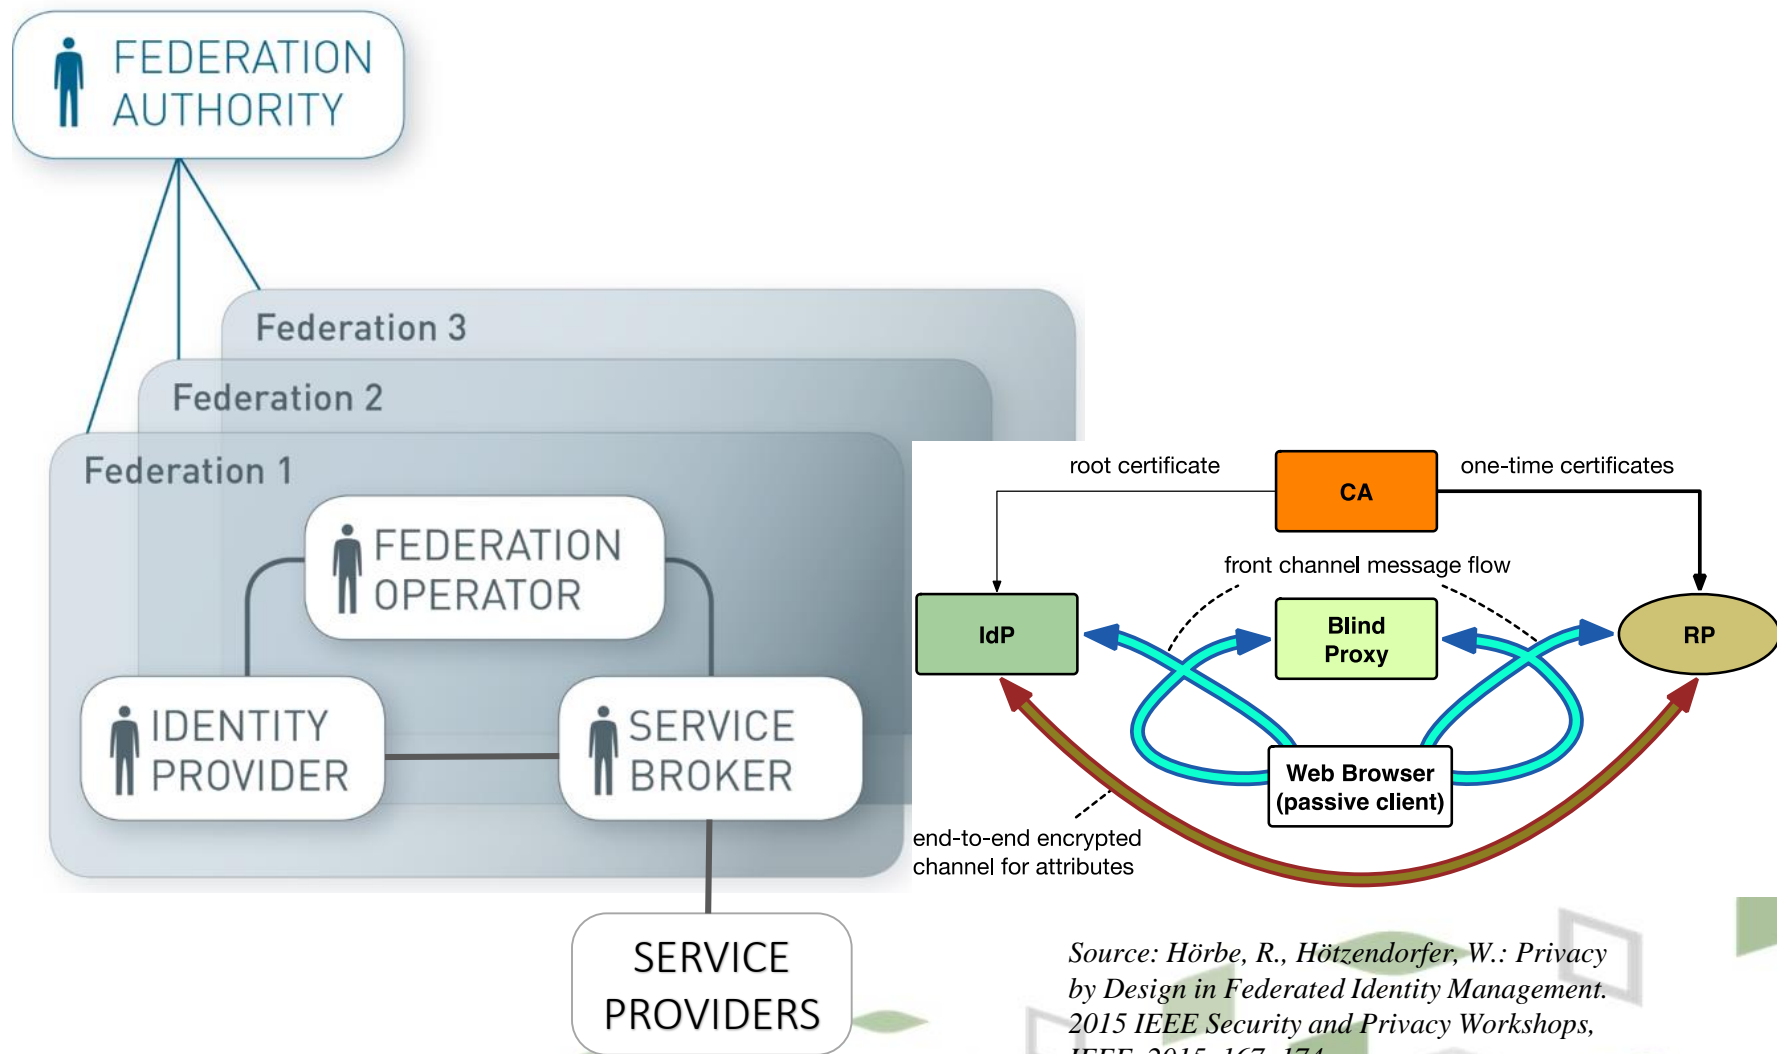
FEDERATION AUTHORITY

Federation 3

Federation 2

Federation 1

FEDERATION OPERATOR

IDENTITY PROVIDER

SERVICE BROKER

SERVICE PROVIDERS

root certificate

CA

one-time certificates

front channel message flow

IdP

Blind Proxy

RP

Web Browser (passive client)

end-to-end encrypted channel for attributes

Source: Hörbe, R., Hötzendorfer, W.: Privacy by Design in Federated Identity Management. 2015 IEEE Security and Privacy Workshops, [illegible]